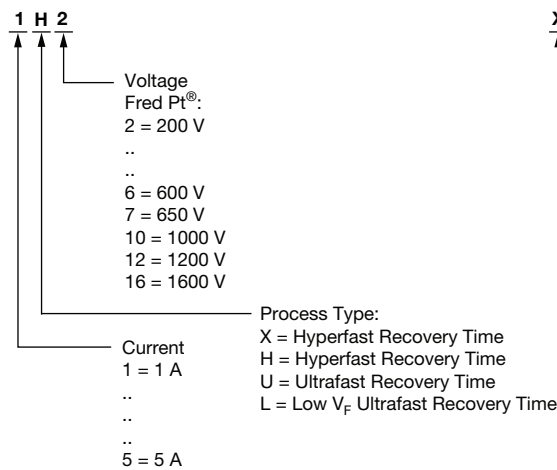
1 H 2

X

Voltage
Fred Pt®:
2 = 200 V
..
..
6 = 600 V
7 = 650 V
10 = 1000 V
12 = 1200 V
16 = 1600 V

Process Type:
X = Hyperfast Recovery Time
H = Hyperfast Recovery Time
U = Ultrafast Recovery Time
L = Low $V_F$ Ultrafast Recovery Time

Current
1 = 1 A
..
..
..
5 = 5 A